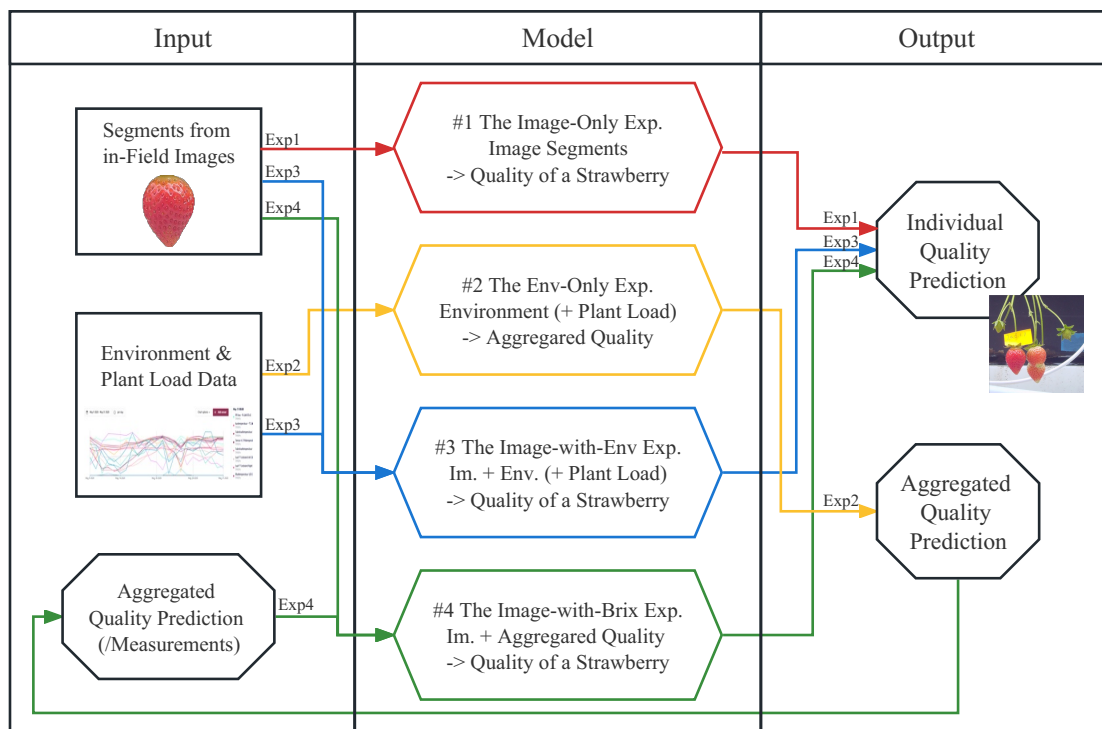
| Input | Model | Output |
|---|---|---|

Segments from in-Field Images

Exp1

Exp3

Exp4

Environment & Plant Load Data

Exp2

Exp3

Aggregated Quality Prediction (/Measurements)

Exp4

#1 The Image-Only Exp. Image Segments -> Quality of a Strawberry

#2 The Env-Only Exp. Environment (+ Plant Load) -> Aggregared Quality

#3 The Image-with-Env Exp. Im. + Env. (+ Plant Load) -> Quality of a Strawberry

#4 The Image-with-Brix Exp. Im. + Aggregared Quality -> Quality of a Strawberry

Exp1

Exp3

Exp4

Individual Quality Prediction

Exp2

Aggregated Quality Prediction